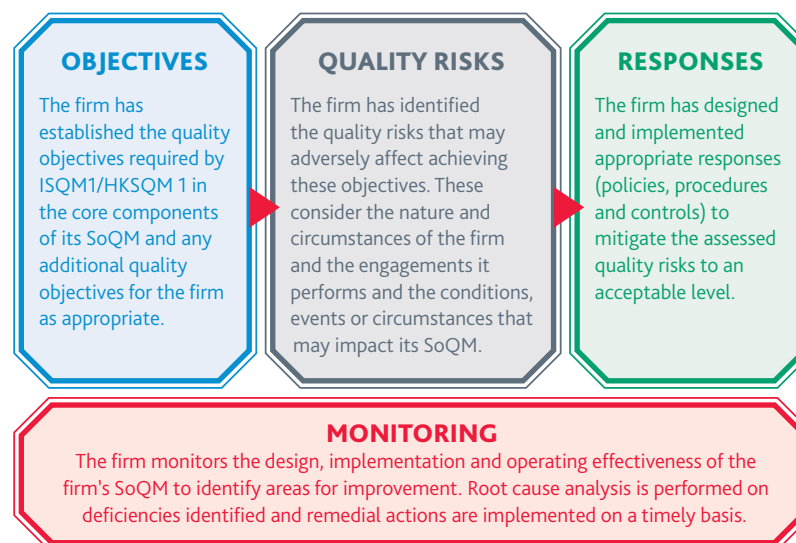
OBJECTIVES

The firm has established the quality objectives required by ISQM1/HKSQM 1 in the core components of its SoQM and any additional quality objectives for the firm as appropriate.

QUALITY RISKS

The firm has identified the quality risks that may adversely affect achieving these objectives. These consider the nature and circumstances of the firm and the engagements it performs and the conditions, events or circumstances that may impact its SoQM.

RESPONSES

The firm has designed and implemented appropriate responses (policies, procedures and controls) to mitigate the assessed quality risks to an acceptable level.

MONITORING

The firm monitors the design, implementation and operating effectiveness of the firm's SoQM to identify areas for improvement. Root cause analysis is performed on deficiencies identified and remedial actions are implemented on a timely basis.